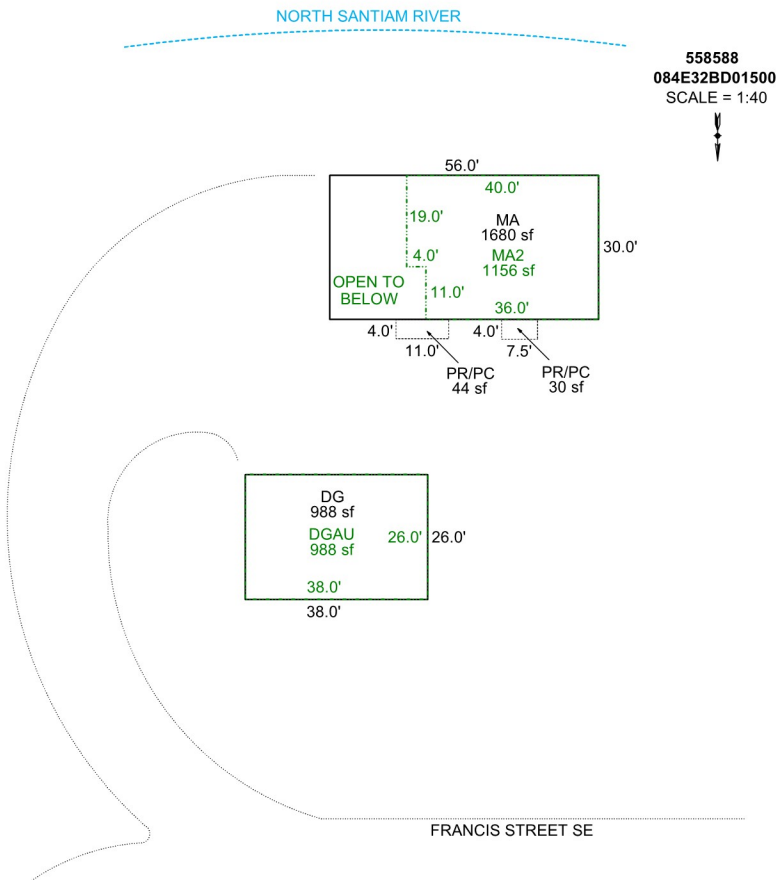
NORTH SANTIAM RIVER

558588
084E32BD01500
SCALE = 1:40

56.0'
40.0'
19.0'
MA
1680 sf
30.0'
4.0'
MA2
1156 sf
OPEN TO BELOW
11.0'
36.0'
4.0'
4.0'
11.0'
7.5'
PR/PC
44 sf
PR/PC
30 sf

DG
988 sf
DGAU
988 sf
26.0'
26.0'
38.0'
38.0'

FRANCIS STREET SE